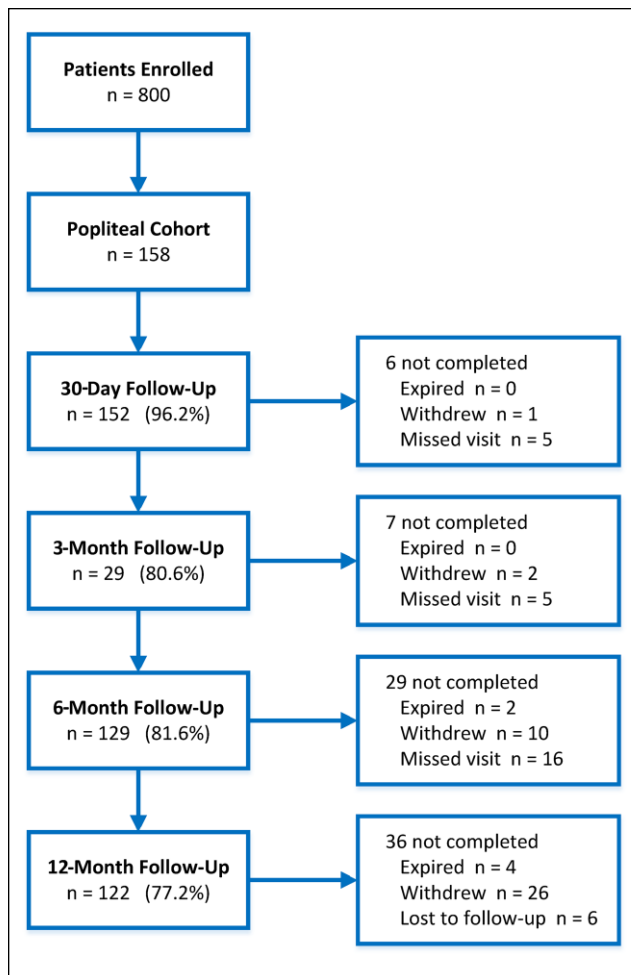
Patients Enrolled
n = 800

Popliteal Cohort
n = 158

30-Day Follow-Up
n = 152 (96.2%)

6 not completed
Expired n = 0
Withdrew n = 1
Missed visit n = 5

3-Month Follow-Up
n = 29 (80.6%)

7 not completed
Expired n = 0
Withdrew n = 2
Missed visit n = 5

6-Month Follow-Up
n = 129 (81.6%)

29 not completed
Expired n = 2
Withdrew n = 10
Missed visit n = 16

12-Month Follow-Up
n = 122 (77.2%)

36 not completed
Expired n = 4
Withdrew n = 26
Lost to follow-up n = 6